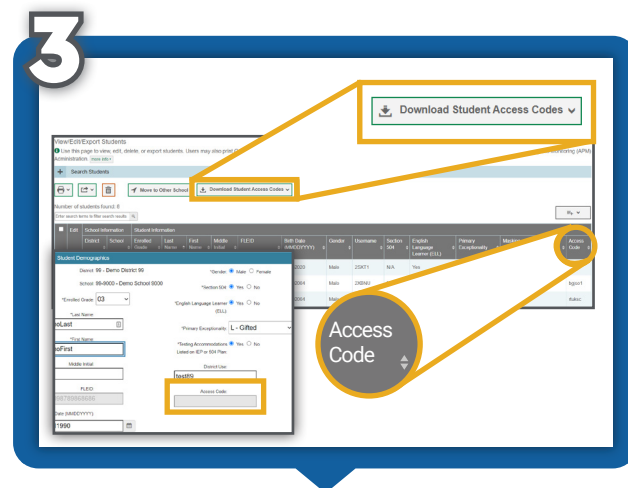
3

Download Student Access Codes

View/Edit/Export Students

Use this page to view, edit, delete, or export students. Users may also print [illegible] Administration. View info

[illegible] Monitoring (APM)

Search Students

More to Other School

Download Student Access Codes

Number of students found: 8

Enter search terms to filter search results.

| Edit | School Information | | | Student Information | | | | | | | | | | | | |
|---|---|---|---|---|---|---|---|---|---|---|---|---|---|---|---|---|
| | District | School | Enrolled Grade | Last Name | First Name | Middle Initial | FLEID | Birth Date (MMDDYYYY) | Gender | Username | Section 504 | English Language Learner (ELL) | Primary Exceptionality | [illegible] | Access Code |
| | | | | | | | | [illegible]2003 | Male | 2SKT1 | N/A | Yes | | | |
| | | | | | | | | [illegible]2004 | Male | 2XBNU | | | | | lkgoo1 |
| | | | | | | | | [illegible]2004 | Male | | | | | | lkakor |

Student Demographics

District: 99 - Demo District 99

School: 99-9000 - Demo School 9000

*Enrolled Grade: 03

*Last Name
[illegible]oLast

*First Name
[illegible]oFirst

Middle Initial

FLEID
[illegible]98789808086

Date (MMDDYYYY)
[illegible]1990

*Gender: Male Female

*Section 504: Yes No

*English Language Learner (ELL): Yes No

*Primary Exceptionality: L - Gifted

*Testing Accommodations Listed on IEP or 504 Plan: Yes No

District Use:
test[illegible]

Access Code:

Access Code